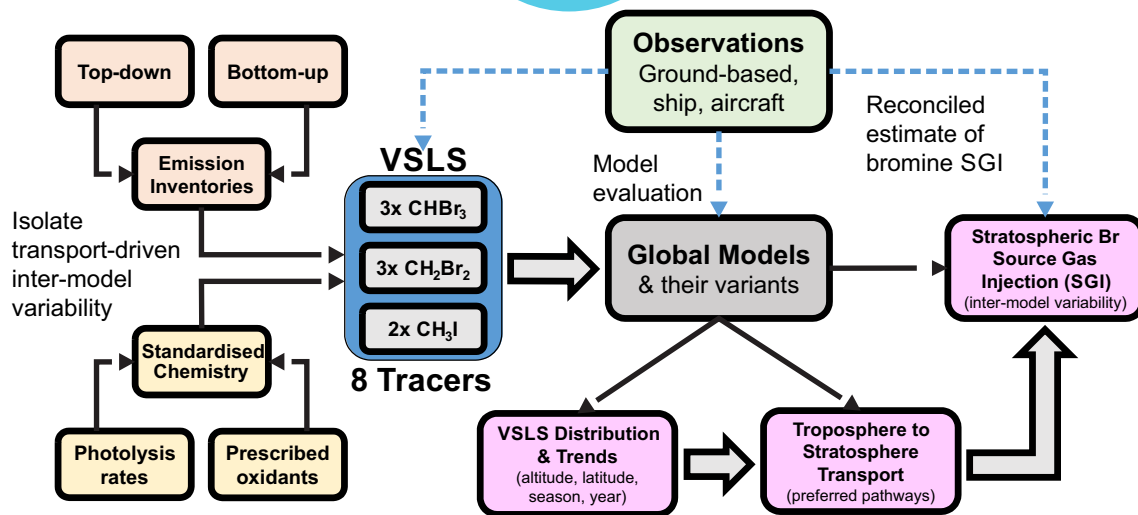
Top-down

Bottom-up

Emission Inventories

Isolate transport-driven inter-model variability

Standardised Chemistry

Photolysis rates

Prescribed oxidants

VSLS

3x $CHBr_3$

3x $CH_2Br_2$

2x $CH_3I$

8 Tracers

Observations
Ground-based, ship, aircraft

Model evaluation

Reconciled estimate of bromine SGI

Global Models
& their variants

Stratospheric Br Source Gas Injection (SGI)
(inter-model variability)

VSLS Distribution & Trends
(altitude, latitude, season, year)

Troposphere to Stratosphere Transport
(preferred pathways)